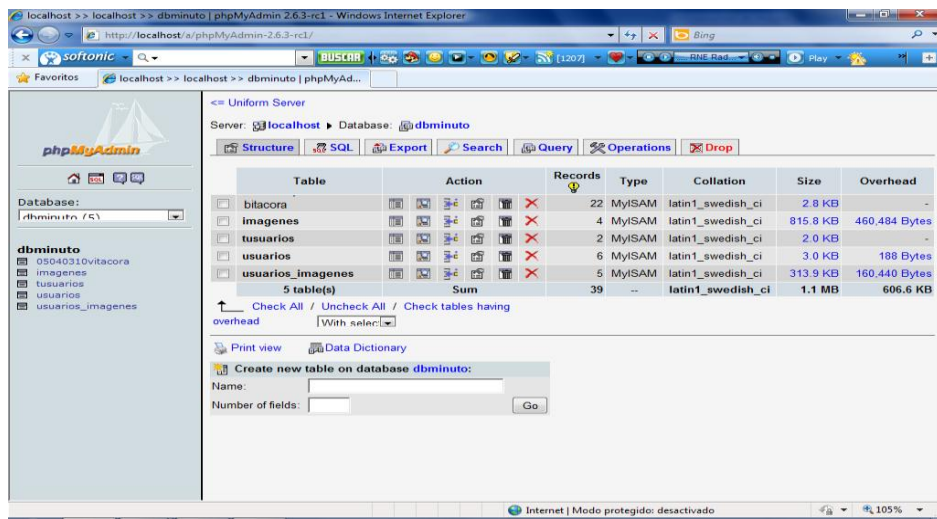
localhost >> localhost >> dbminuto | phpMyAdmin 2.6.3-rc1 - Windows Internet Explorer

http://localhost/a/phpMyAdmin-2.6.3-rc1/

Bing

softonic

BUSCAR

[1207]

RNE Rad

Play

Favoritos

localhost >> localhost >> dbminuto | phpMyAd...

phpMyAdmin

Database:

dbminuto (5)

dbminuto

05040310vitacora

imagenes

tusuarios

usuarios

usuarios_imagenes

<= Uniform Server

Server: localhost ▸ Database: dbminuto

Structure | SQL | Export | Search | Query | Operations | Drop

| | Table | Action | Records | Type | Collation | Size | Overhead |
|---|---|---|---|---|---|---|---|
| | bitacora | | 22 | MyISAM | latin1_swedish_ci | 2.8 KB | - |
| | imagenes | | 4 | MyISAM | latin1_swedish_ci | 815.8 KB | 460,484 Bytes |
| | tusuarios | | 2 | MyISAM | latin1_swedish_ci | 2.0 KB | - |
| | usuarios | | 6 | MyISAM | latin1_swedish_ci | 3.0 KB | 188 Bytes |
| | usuarios_imagenes | | 5 | MyISAM | latin1_swedish_ci | 313.9 KB | 160,440 Bytes |
| | 5 table(s) | Sum | 39 | -- | latin1_swedish_ci | 1.1 MB | 606.6 KB |

Check All / Uncheck All / Check tables having overhead

With selec

Print view

Data Dictionary

Create new table on database dbminuto:

Name:

Number of fields:

Go

Internet | Modo protegido: desactivado

105%